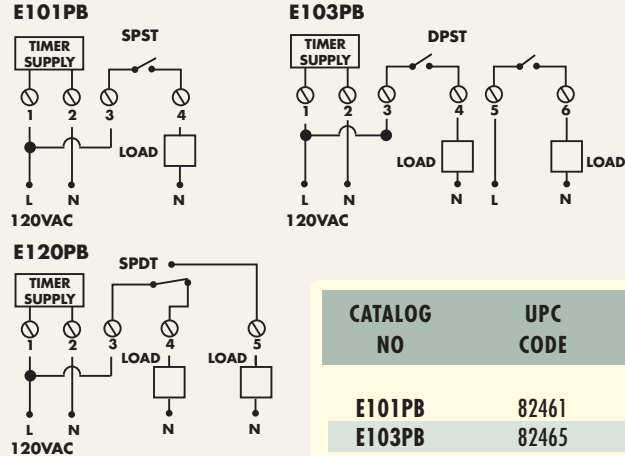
E101PB

TIMER SUPPLY

SPST

1 2 3 4

LOAD

L N N

120VAC

E103PB

TIMER SUPPLY

DPST

1 2 3 4 5 6

LOAD LOAD

L N N L N

120VAC

E120PB

TIMER SUPPLY

SPDT

1 2 3 4 5

LOAD LOAD

L N N N

120VAC

| CATALOG NO | UPC CODE |
|---|---|
| E101PB | 82461 |
| E103PB | 82465 |